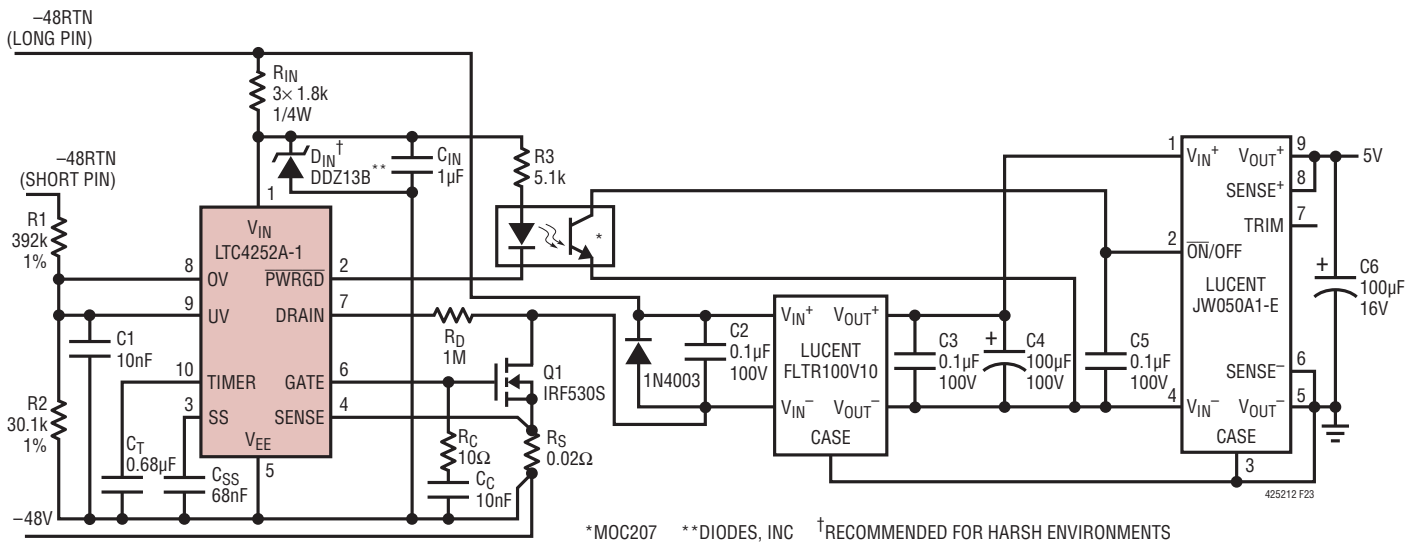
–48RTN (LONG PIN)

$R_{IN}$ 3× 1.8k 1/4W

$D_{IN}$† DDZ13B**

$C_{IN}$ 1µF

R3 5.1k

–48RTN (SHORT PIN)

R1 392k 1%

1

$V_{IN}$

LTC4252A-1

8 OV

$\overline{PWRGD}$ 2

9 UV

DRAIN 7

10 TIMER

GATE 6

3 SS

SENSE 4

$V_{EE}$

5

C1 10nF

R2 30.1k 1%

$C_T$ 0.68µF

$C_{SS}$ 68nF

$R_D$ 1M

Q1 IRF530S

$R_C$ 10Ω

$C_C$ 10nF

$R_S$ 0.02Ω

*

1N4003

C2 0.1µF 100V

$V_{IN}^+$ $V_{OUT}^+$

LUCENT FLTR100V10

$V_{IN}^-$ $V_{OUT}^-$

CASE

C3 0.1µF 100V

C4 100µF 100V

C5 0.1µF 100V

1 $V_{IN}^+$

$V_{OUT}^+$ 9

SENSE+ 8

TRIM 7

2 $\overline{ON}$/OFF

LUCENT JW050A1-E

SENSE– 6

4 $V_{IN}^-$

$V_{OUT}^-$ 5

CASE

3

5V

C6 100µF 16V

–48V

425212 F23

*MOC207 **DIODES, INC †RECOMMENDED FOR HARSH ENVIRONMENTS